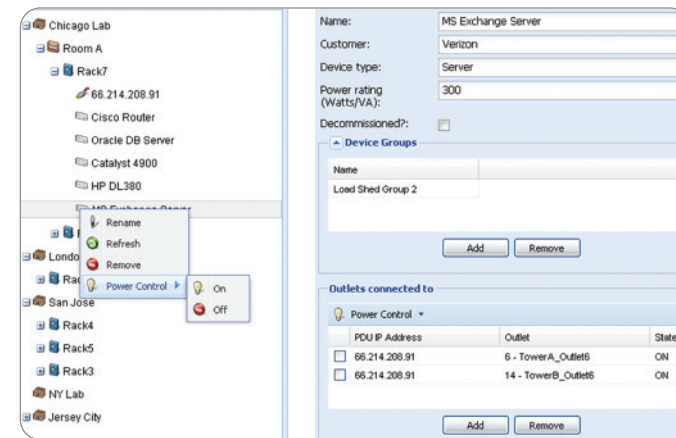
Chicago Lab
Room A
Rack7
66.214.208.91
Cisco Router
Oracle DB Server
Catalyst 4900
HP DL380
MS Exchange Server
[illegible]
London
Rac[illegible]
San Jose
Rack4
Rack5
Rack3
NY Lab
Jersey City

Rename
Refresh
Remove
Power Control
On
Off

Name: MS Exchange Server
Customer: Verizon
Device type: Server
Power rating (Watts/VA): 300
Decommissioned?:

Device Groups

| Name |
|---|
| Load Shed Group 2 |

Add Remove

Outlets connected to

Power Control

| | PDU IP Address | Outlet | State |
|---|---|---|---|
| | 66.214.208.91 | 6 - TowerA_Outlet6 | ON |
| | 66.214.208.91 | 14 - TowerB_Outlet6 | ON |

Add Remove